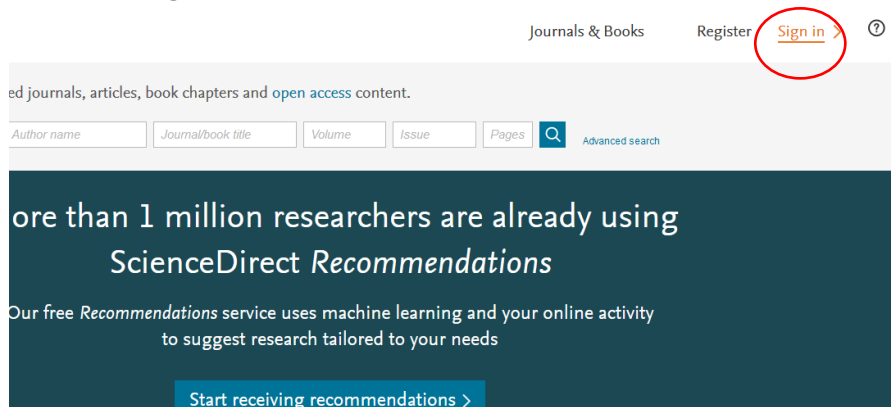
Journals & Books Register Sign in ⟩ ?

ed journals, articles, book chapters and open access content.

Author name Journal/book title Volume Issue Pages Advanced search

ore than 1 million researchers are already using ScienceDirect *Recommendations*

Our free *Recommendations* service uses machine learning and your online activity to suggest research tailored to your needs

Start receiving recommendations ⟩